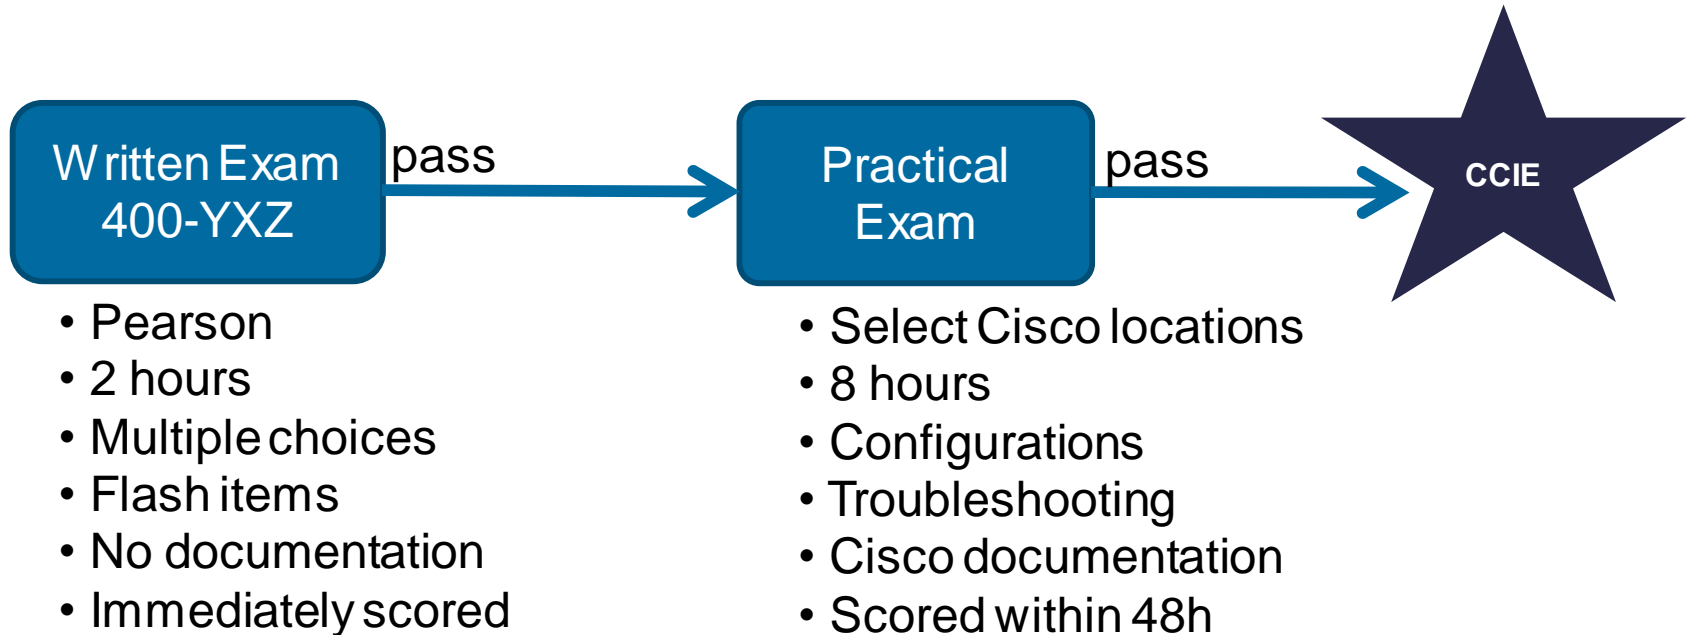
Written Exam 400-YXZ

pass

Practical Exam

pass

CCIE

• Pearson
• 2 hours
• Multiple choices
• Flash items
• No documentation
• Immediately scored

• Select Cisco locations
• 8 hours
• Configurations
• Troubleshooting
• Cisco documentation
• Scored within 48h